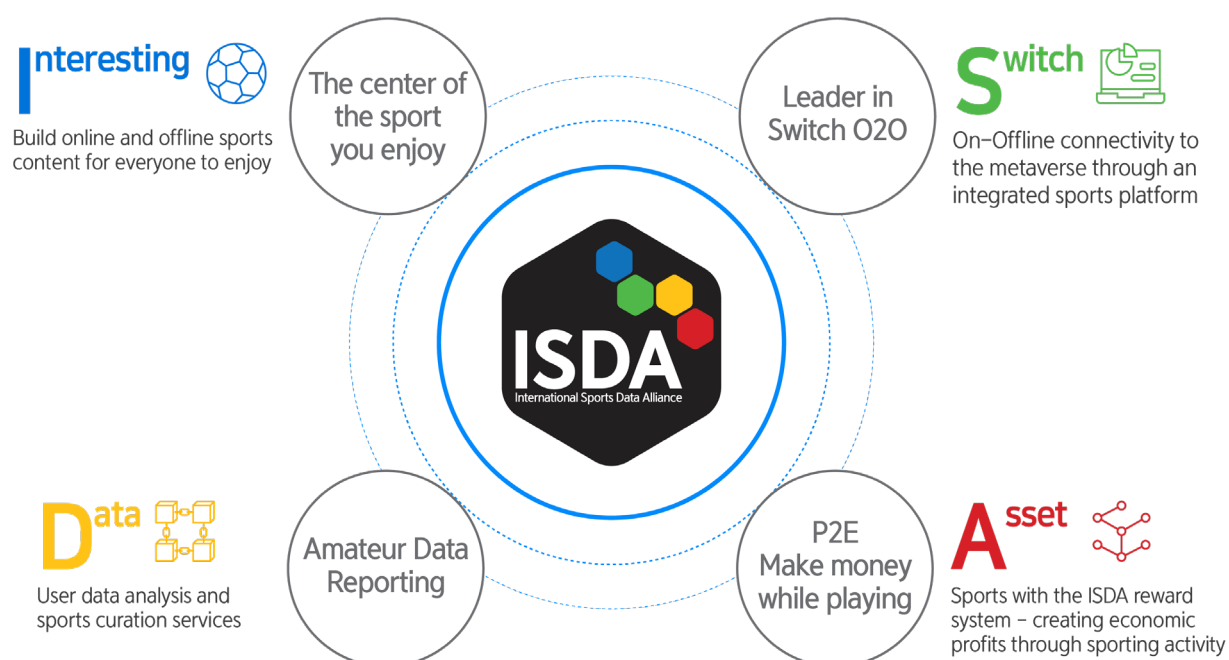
Interesting

Build online and offline sports content for everyone to enjoy

The center of the sport you enjoy

Leader in Switch O2O

Switch

On-Offline connectivity to the metaverse through an integrated sports platform

ISDA
International Sports Data Alliance

Data

User data analysis and sports curation services

Amateur Data Reporting

P2E
Make money while playing

Asset

Sports with the ISDA reward system – creating economic profits through sporting activity